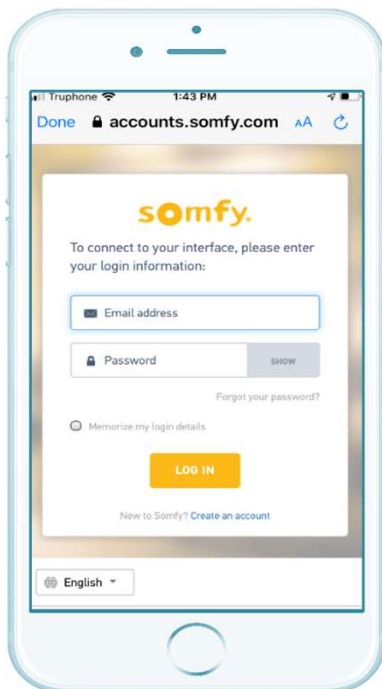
Truphone 1:43 PM

Done accounts.somfy.com AA

somfy.

To connect to your interface, please enter your login information:

Email address

Password SHOW

Forgot your password?

Memorize my login details

LOG IN

New to Somfy? Create an account

English